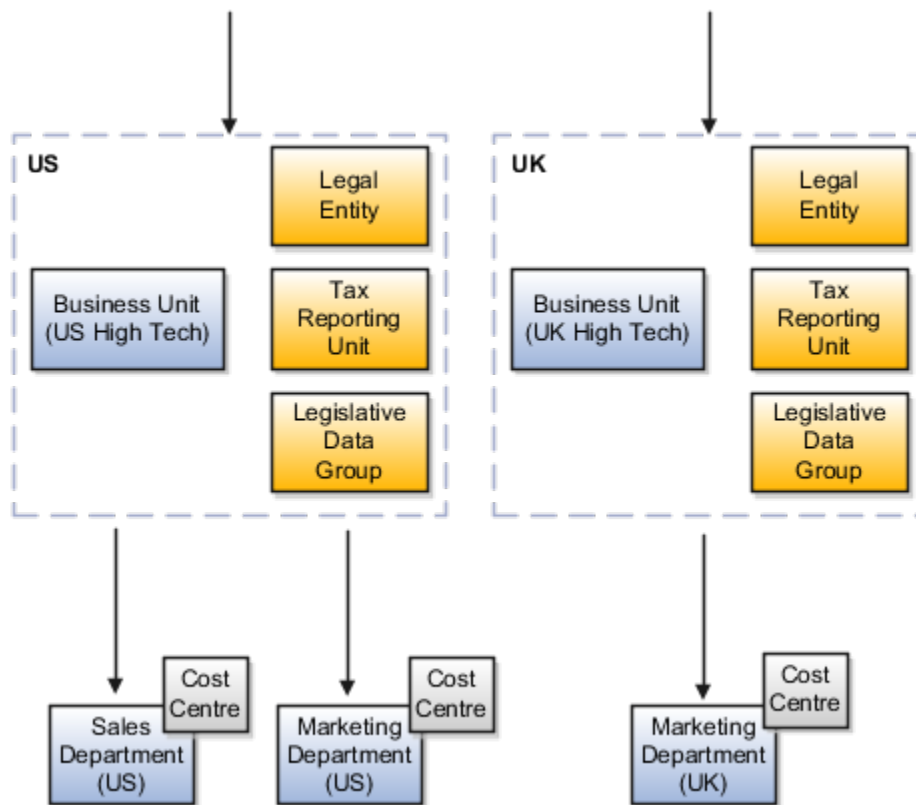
US

Legal Entity

Business Unit (US High Tech)

Tax Reporting Unit

Legislative Data Group

UK

Legal Entity

Business Unit (UK High Tech)

Tax Reporting Unit

Legislative Data Group

Cost Centre

Sales Department (US)

Cost Centre

Marketing Department (US)

Cost Centre

Marketing Department (UK)